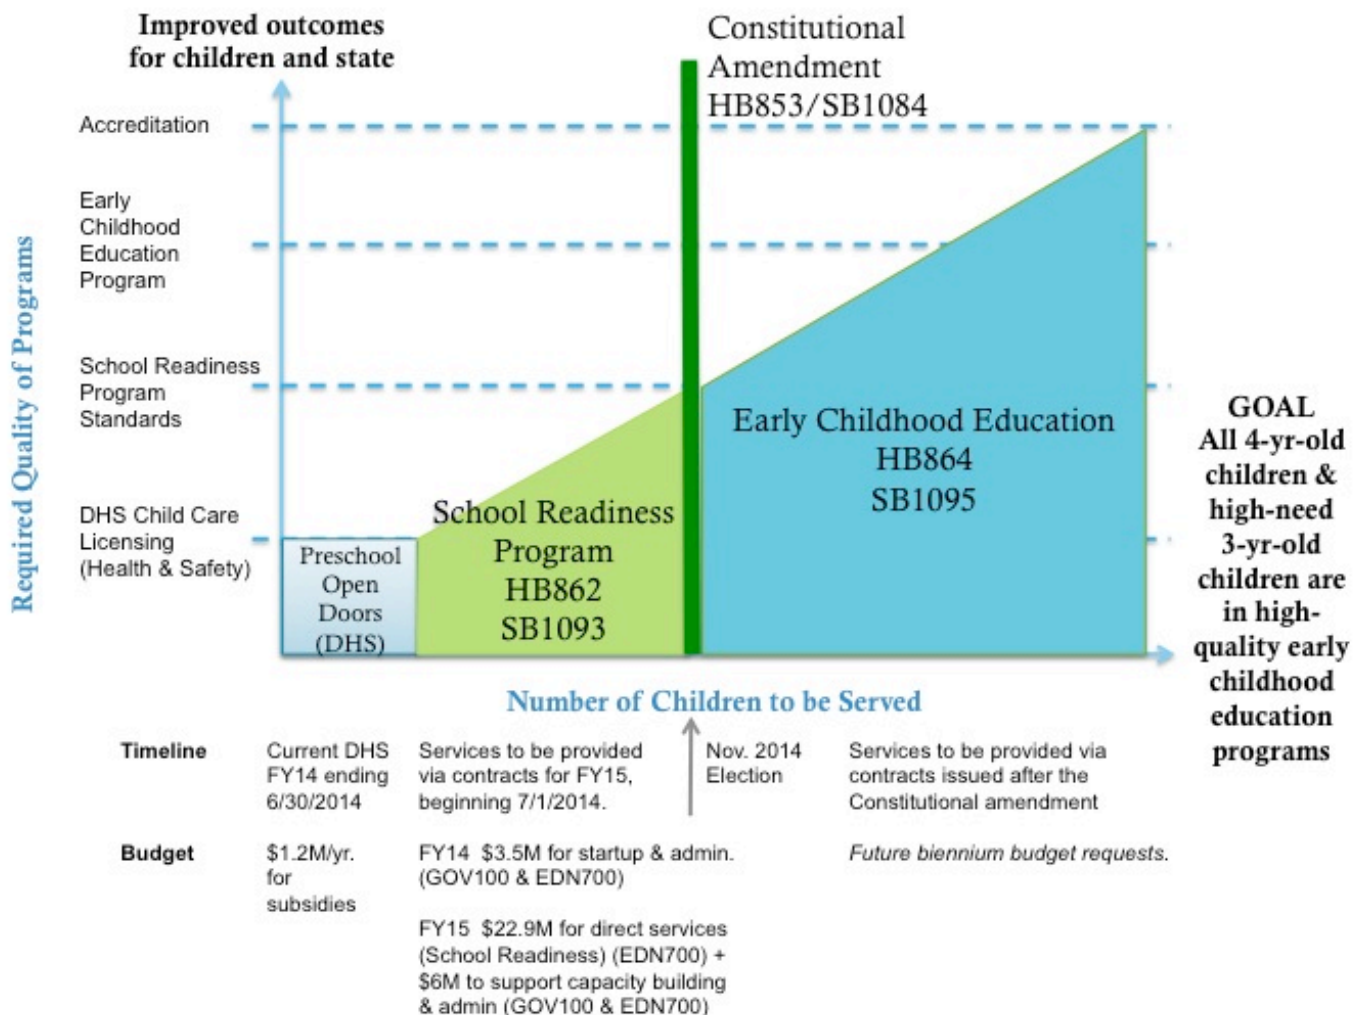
Improved outcomes for children and state

Constitutional Amendment HB853/SB1084

Required Quality of Programs

Accreditation

Early Childhood Education Program

School Readiness Program Standards

DHS Child Care Licensing (Health & Safety)

Preschool Open Doors (DHS)

School Readiness Program HB862 SB1093

Early Childhood Education HB864 SB1095

GOAL All 4-yr-old children & high-need 3-yr-old children are in high-quality early childhood education programs

Number of Children to be Served

| Timeline | Current DHS FY14 ending 6/30/2014 | Services to be provided via contracts for FY15, beginning 7/1/2014. | Nov. 2014 Election | Services to be provided via contracts issued after the Constitutional amendment |
|---|---|---|---|---|
| Budget | $1.2M/yr. for subsidies | FY14 $3.5M for startup & admin. (GOV100 & EDN700)<br><br>FY15 $22.9M for direct services (School Readiness) (EDN700) + $6M to support capacity building & admin (GOV100 & EDN700) | | Future biennium budget requests. |